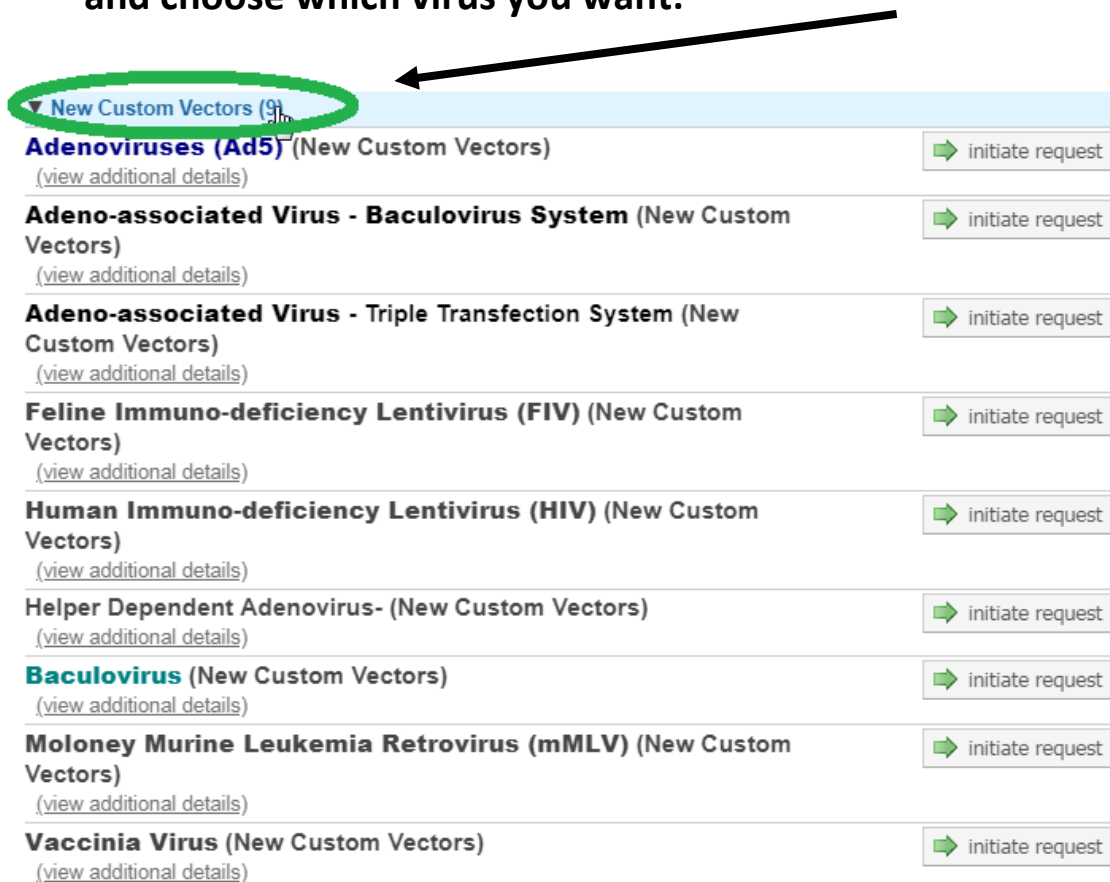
and choose which virus you want.

▼ New Custom Vectors (9)

Adenoviruses (Ad5) (New Custom Vectors)
(view additional details)
initiate request

Adeno-associated Virus - Baculovirus System (New Custom Vectors)
(view additional details)
initiate request

Adeno-associated Virus - Triple Transfection System (New Custom Vectors)
(view additional details)
initiate request

Feline Immuno-deficiency Lentivirus (FIV) (New Custom Vectors)
(view additional details)
initiate request

Human Immuno-deficiency Lentivirus (HIV) (New Custom Vectors)
(view additional details)
initiate request

Helper Dependent Adenovirus- (New Custom Vectors)
(view additional details)
initiate request

Baculovirus (New Custom Vectors)
(view additional details)
initiate request

Moloney Murine Leukemia Retrovirus (mMLV) (New Custom Vectors)
(view additional details)
initiate request

Vaccinia Virus (New Custom Vectors)
(view additional details)
initiate request